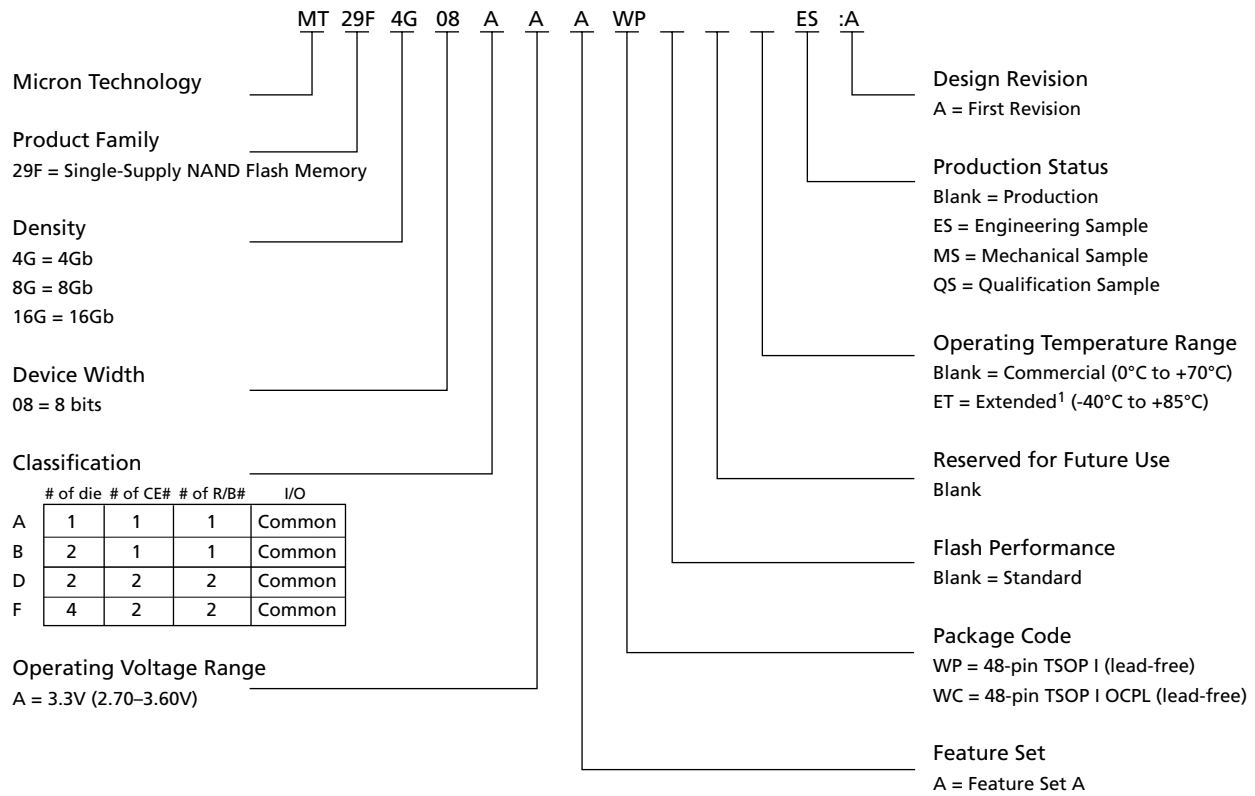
MT 29F 4G 08 A A A WP _ _ _ ES :A

Micron Technology

Product Family
29F = Single-Supply NAND Flash Memory

Density
4G = 4Gb
8G = 8Gb
16G = 16Gb

Device Width
08 = 8 bits

Classification

| | # of die | # of CE# | # of R/B# | I/O |
|---|---|---|---|---|
| A | 1 | 1 | 1 | Common |
| B | 2 | 1 | 1 | Common |
| D | 2 | 2 | 2 | Common |
| F | 4 | 2 | 2 | Common |

Operating Voltage Range
A = 3.3V (2.70–3.60V)

Design Revision
A = First Revision

Production Status
Blank = Production
ES = Engineering Sample
MS = Mechanical Sample
QS = Qualification Sample

Operating Temperature Range
Blank = Commercial (0°C to +70°C)
ET = Extended$^1$ (-40°C to +85°C)

Reserved for Future Use
Blank

Flash Performance
Blank = Standard

Package Code
WP = 48-pin TSOP I (lead-free)
WC = 48-pin TSOP I OCPL (lead-free)

Feature Set
A = Feature Set A